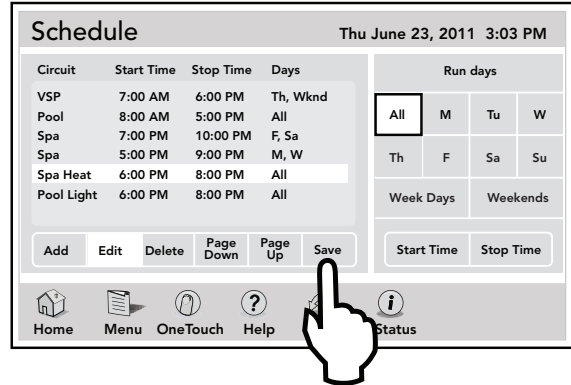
Schedule

Thu June 23, 2011 3:03 PM

| Circuit | Start Time | Stop Time | Days |
|---|---|---|---|
| VSP | 7:00 AM | 6:00 PM | Th, Wknd |
| Pool | 8:00 AM | 5:00 PM | All |
| Spa | 7:00 PM | 10:00 PM | F, Sa |
| Spa | 5:00 PM | 9:00 PM | M, W |
| Spa Heat | 6:00 PM | 8:00 PM | All |
| Pool Light | 6:00 PM | 8:00 PM | All |

Add Edit Delete Page Down Page Up Save

Run days

All M Tu W
Th F Sa Su
Week Days Weekends

Start Time Stop Time

Home Menu OneTouch Help Status